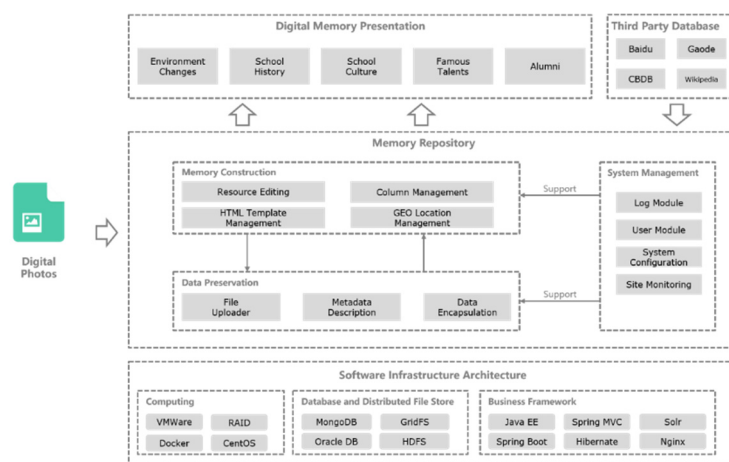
Digital Memory Presentation

Environment Changes

School History

School Culture

Famous Talents

Alumni

Third Party Database

Baidu

Gaode

CBDB

Wikipedia

Digital Photos

Memory Repository

Memory Construction

Resource Editing

Column Management

HTML Template Management

GEO Location Management

Data Preservation

File Uploader

Metadata Description

Data Encapsulation

Support

Support

System Management

Log Module

User Module

System Configuration

Site Monitoring

Software Infrastructure Architecture

Computing

VMWare

RAID

Docker

CentOS

Database and Distributed File Store

MongoDB

GridFS

Oracle DB

HDFS

Business Framework

Java EE

Spring MVC

Solr

Spring Boot

Hibernate

Nginx